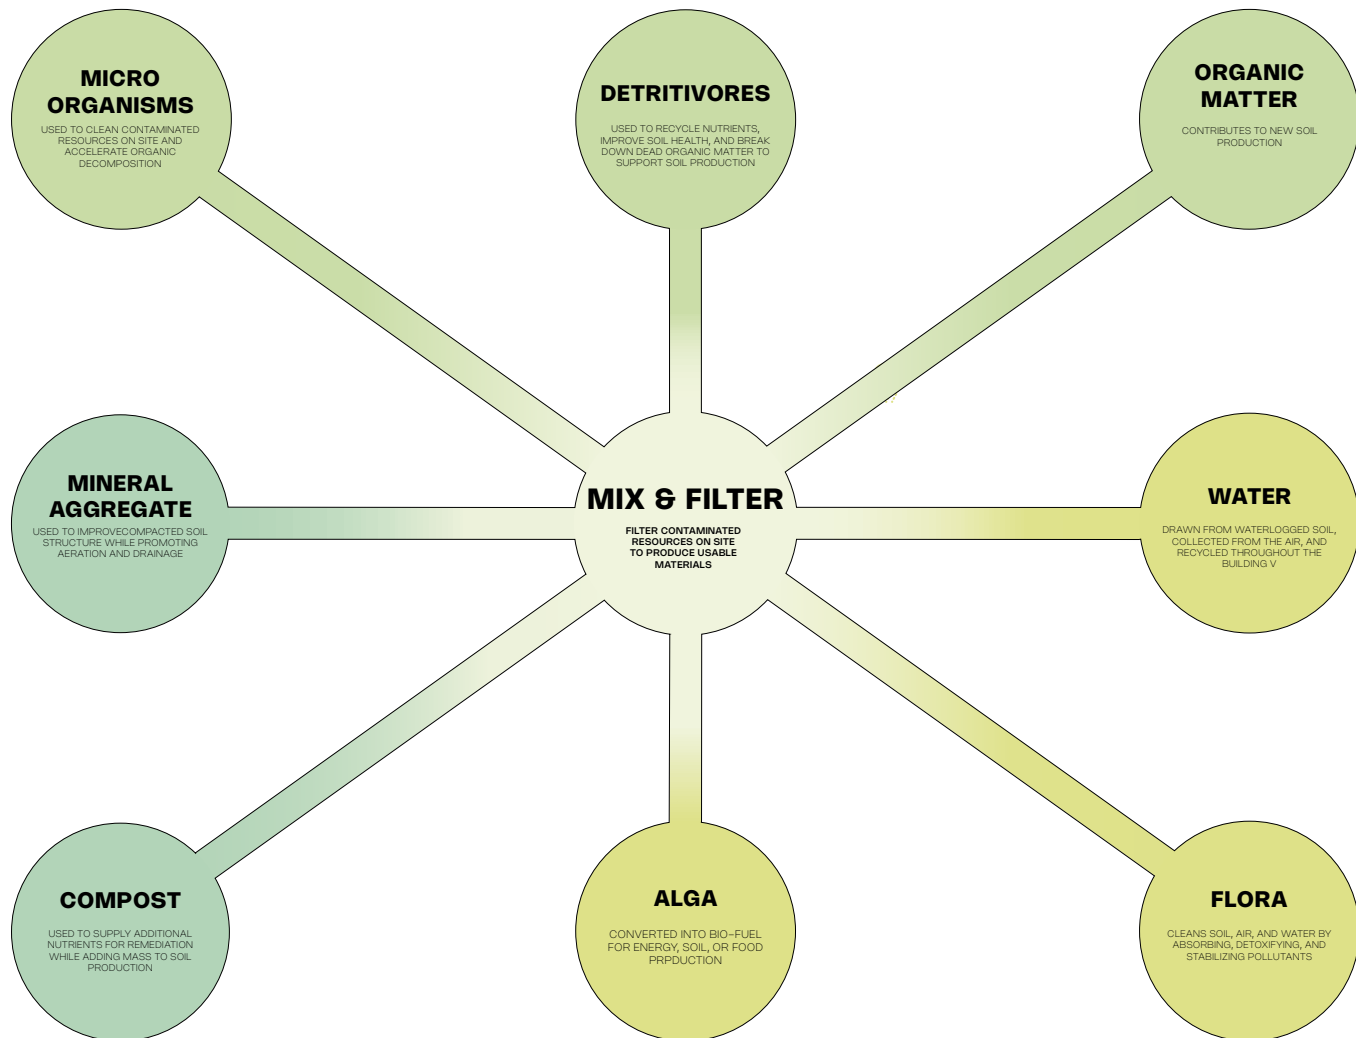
MICRO ORGANISMS
USED TO CLEAN CONTAMINATED RESOURCES ON SITE AND ACCELERATE ORGANIC DECOMPOSITION

DETRITIVORES
USED TO RECYCLE NUTRIENTS, IMPROVE SOIL HEALTH, AND BREAK DOWN DEAD ORGANIC MATTER TO SUPPORT SOIL PRODUCTION

ORGANIC MATTER
CONTRIBUTES TO NEW SOIL PRODUCTION

MINERAL AGGREGATE
USED TO IMPROVECOMPACTED SOIL STRUCTURE WHILE PROMOTING AERATION AND DRAINAGE

MIX & FILTER
FILTER CONTAMINATED RESOURCES ON SITE TO PRODUCE USABLE MATERIALS

WATER
DRAWN FROM WATERLOGGED SOIL, COLLECTED FROM THE AIR, AND RECYCLED THROUGHOUT THE BUILDING V

COMPOST
USED TO SUPPLY ADDITIONAL NUTRIENTS FOR REMEDIATION WHILE ADDING MASS TO SOIL PRODUCTION

ALGA
CONVERTED INTO BIO-FUEL FOR ENERGY, SOIL, OR FOOD PRPDUCTION

FLORA
CLEANS SOIL, AIR, AND WATER BY ABSORBING, DETOXIFYING, AND STABILIZING POLLUTANTS